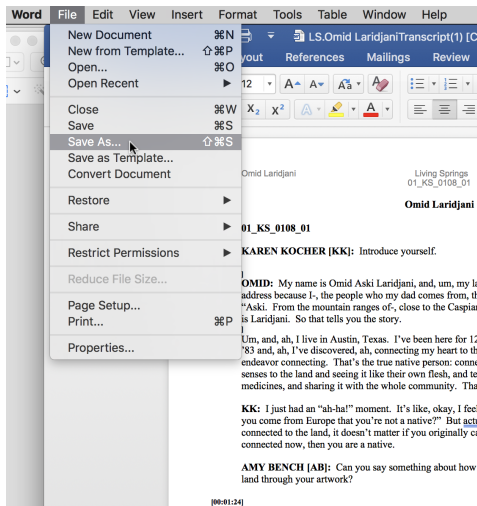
Word File Edit View Insert Format Tools Table Window Help

New Document ⌘N
New from Template... ⇧⌘P
Open... ⌘O
Open Recent ▶
Close ⌘W
Save ⌘S
Save As... ⇧⌘S
Save as Template...
Convert Document
Restore ▶
Share ▶
Restrict Permissions ▶
Reduce File Size...
Page Setup...
Print... ⌘P
Properties...

LS.Omid LaridjaniTranscript(1) [C

yout References Mailings Review

12

Omid Laridjani

Living Springs
01_KS_0108_01

Omid Laridjani

01_KS_0108_01

KAREN KOCHER [KK]: Introduce yourself.

OMID: My name is Omid Aski Laridjani, and, um, my la address because I-, the people who my dad comes from, th "Aski. From the mountain ranges of-, close to the Caspian is Laridjani. So that tells you the story.

Um, and, ah, I live in Austin, Texas. I've been here for 12 '83 and, ah, I've discovered, ah, connecting my heart to th endeavor connecting. That's the true native person: conn senses to the land and seeing it like their own flesh, and te medicines, and sharing it with the whole community. Tha

KK: I just had an "ah-ha!" moment. It's like, okay, I fee you come from Europe that you're not a native?" But actu connected to the land, it doesn't matter if you originally c connected now, then you are a native.

AMY BENCH [AB]: Can you say something about how land through your artwork?

[00:01:24]